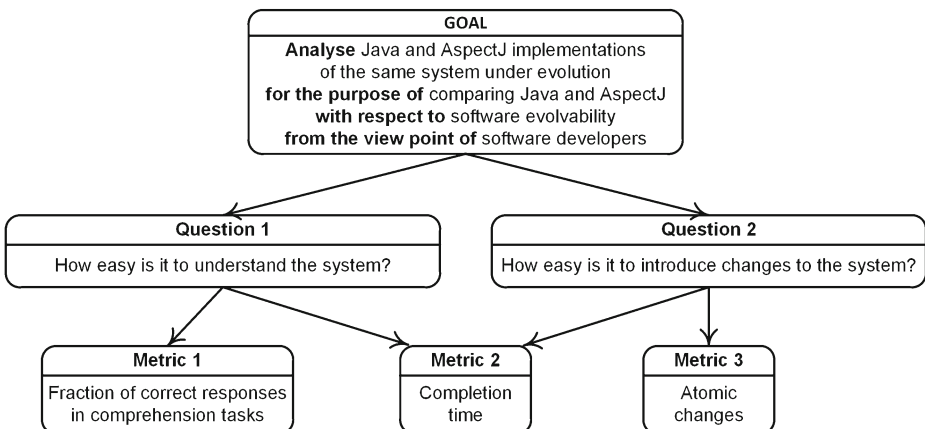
GOAL

Analyse Java and AspectJ implementations of the same system under evolution
for the purpose of comparing Java and AspectJ
with respect to software evolvability
from the view point of software developers

Question 1

How easy is it to understand the system?

Question 2

How easy is it to introduce changes to the system?

Metric 1

Fraction of correct responses in comprehension tasks

Metric 2

Completion time

Metric 3

Atomic changes